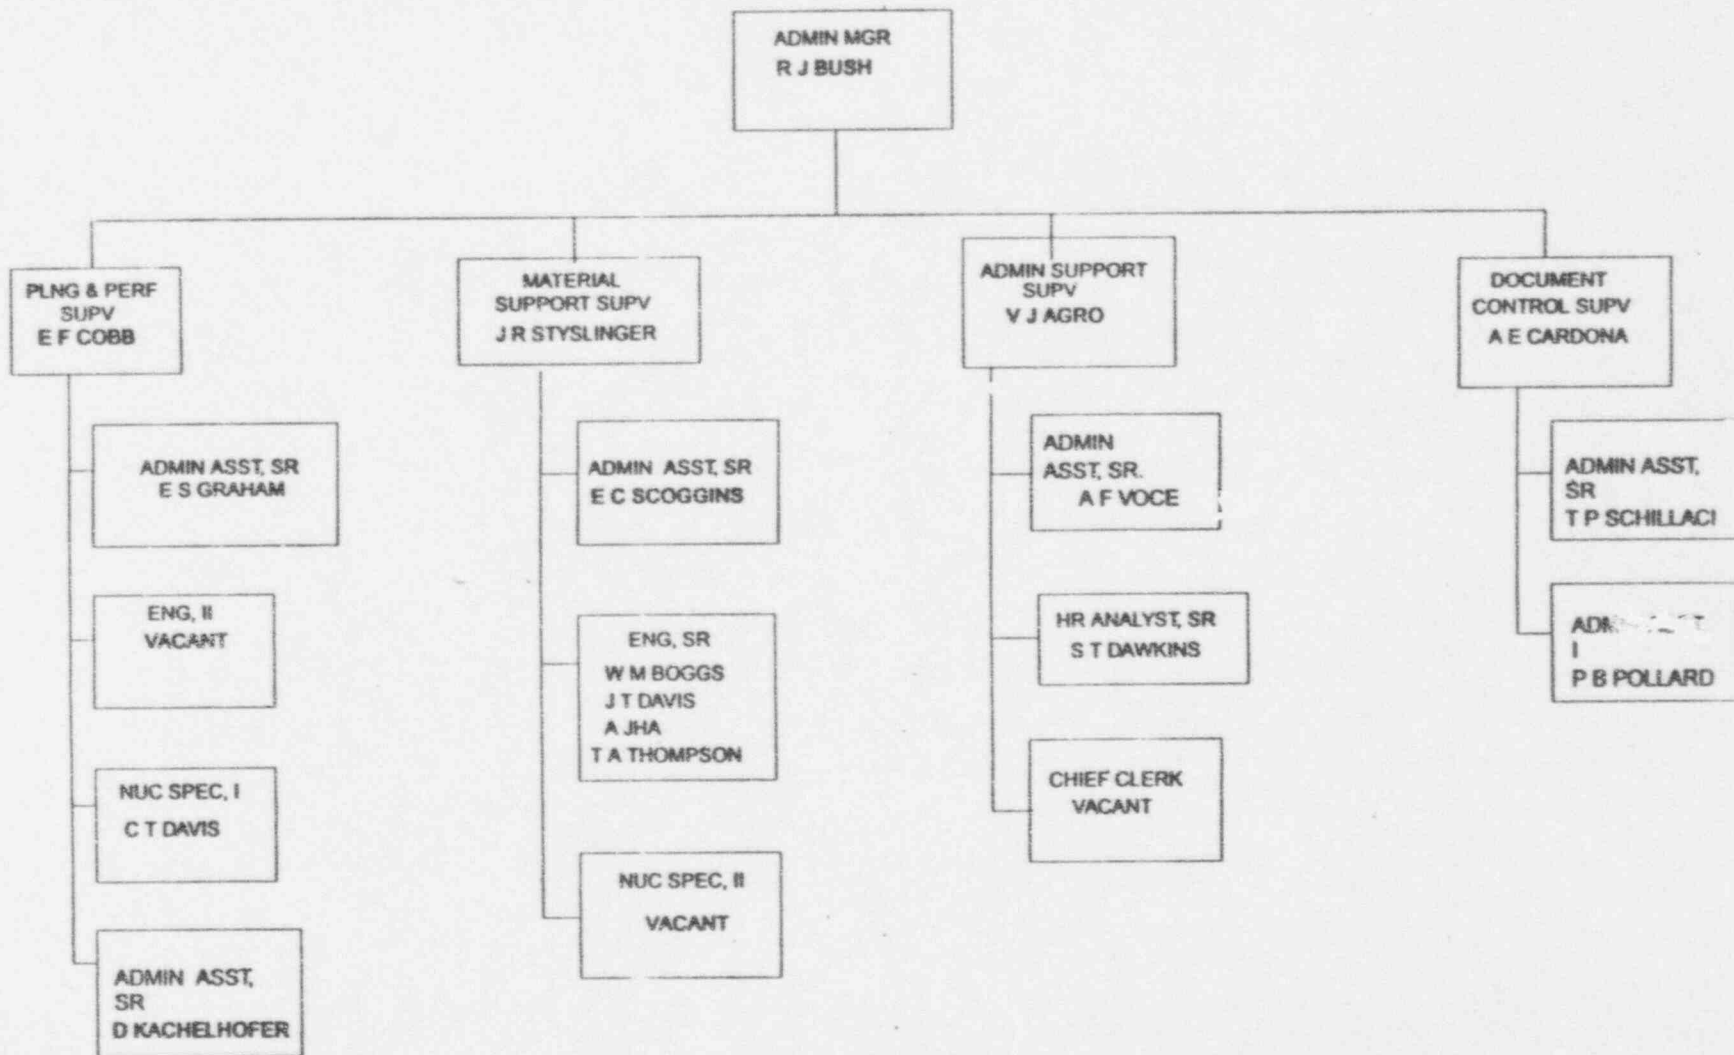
ADMIN MGR
R J BUSH

PLNG & PERF SUPV
E F COBB

ADMIN ASST, SR
E S GRAHAM

ENG, II
VACANT

NUC SPEC, I
C T DAVIS

ADMIN ASST, SR
D KACHELHOFER

MATERIAL SUPPORT SUPV
J R STYSLINGER

ADMIN ASST, SR
E C SCOGGINS

ENG, SR
W M BOGGS
J T DAVIS
A JHA
T A THOMPSON

NUC SPEC, II
VACANT

ADMIN SUPPORT SUPV
V J AGRO

ADMIN ASST, SR.
A F VOCE

HR ANALYST, SR
S T DAWKINS

CHIEF CLERK
VACANT

DOCUMENT CONTROL SUPV
A E CARDONA

ADMIN ASST, SR
T P SCHILLACI

ADM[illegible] I
P B POLLARD